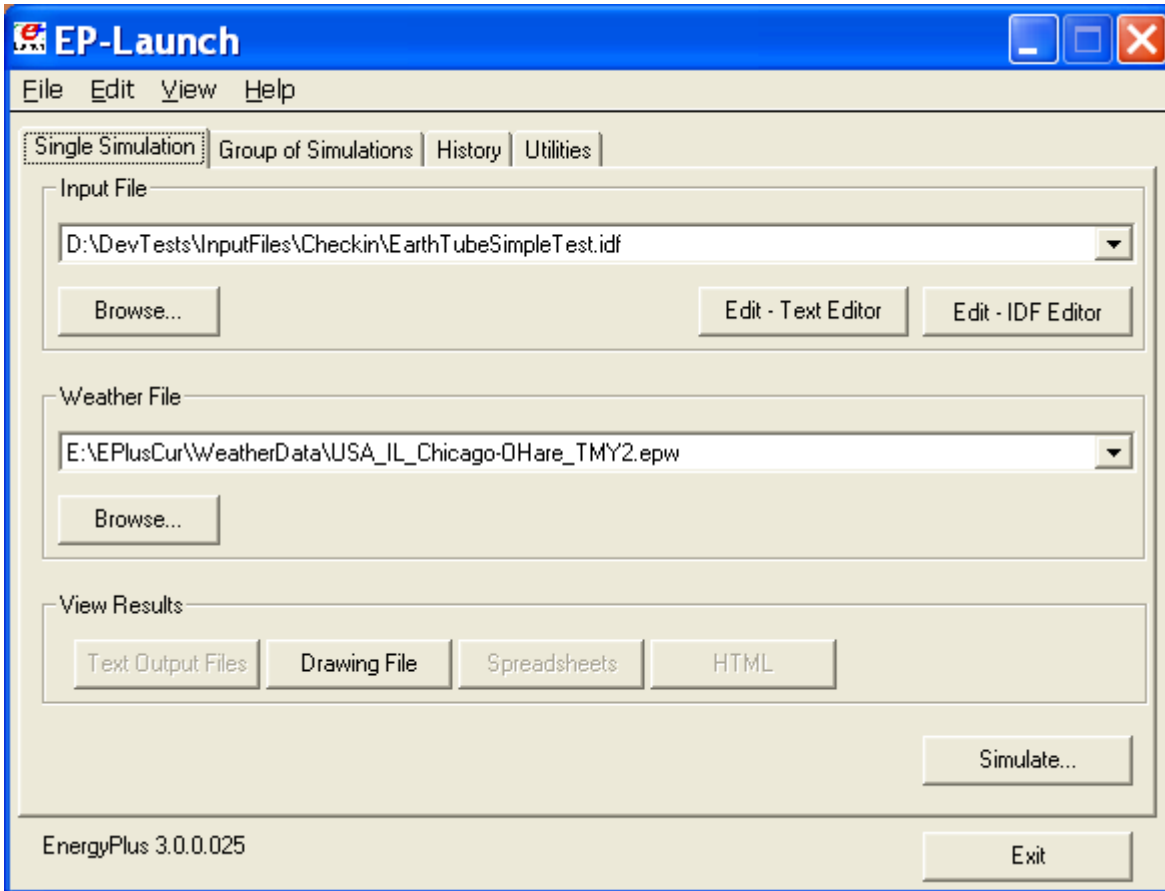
EP-Launch

File Edit View Help

Single Simulation | Group of Simulations | History | Utilities

Input File

D:\DevTests\InputFiles\Checkin\EarthTubeSimpleTest.idf

Browse...

Edit - Text Editor

Edit - IDF Editor

Weather File

E:\EPlusCur\WeatherData\USA_IL_Chicago-OHare_TMY2.epw

Browse...

View Results

Text Output Files

Drawing File

Spreadsheets

HTML

Simulate...

EnergyPlus 3.0.0.025

Exit